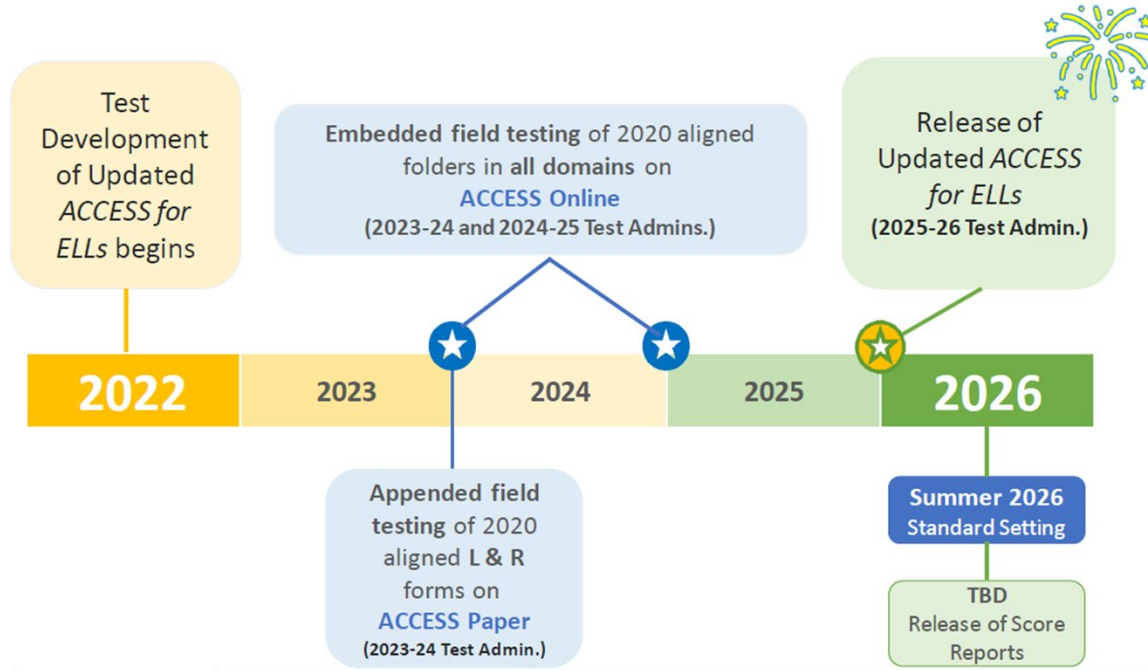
Test Development of Updated *ACCESS for ELLs* begins

Embedded field testing of 2020 aligned folders in all domains on ACCESS Online
(2023-24 and 2024-25 Test Admins.)

Release of Updated *ACCESS for ELLs*
(2025-26 Test Admin.)

2022

2023

2024

2025

2026

Appended field testing of 2020 aligned L & R forms on ACCESS Paper
(2023-24 Test Admin.)

Summer 2026
Standard Setting

TBD
Release of Score Reports